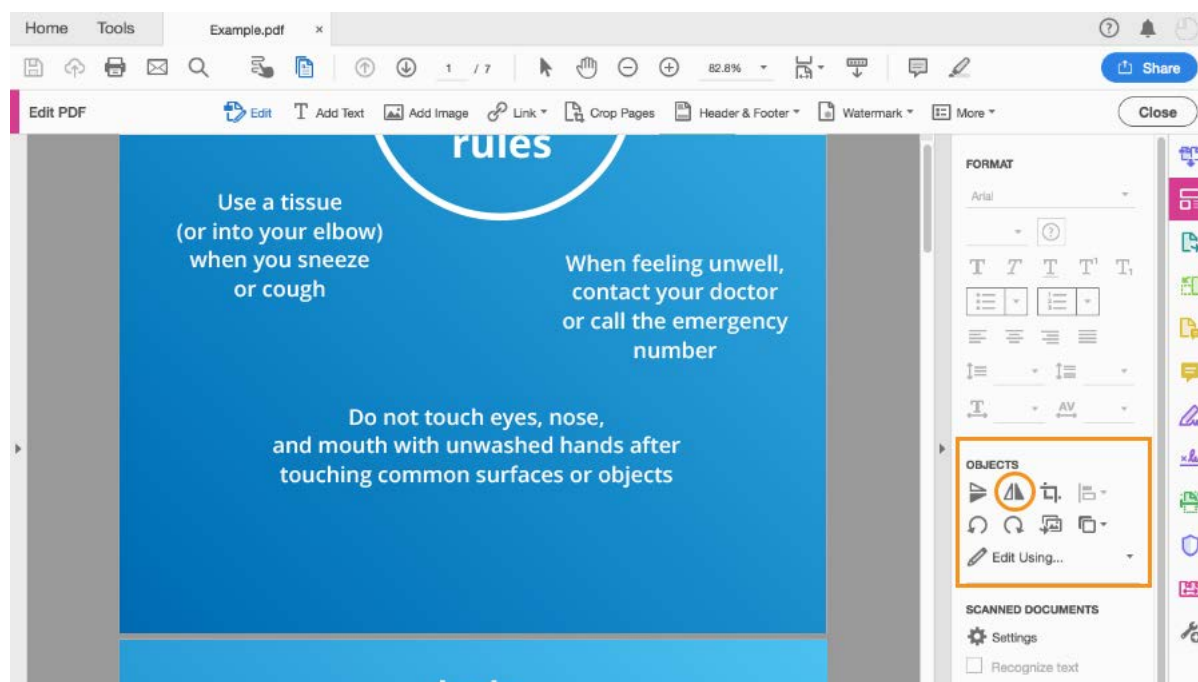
Home Tools Example.pdf ×

1 / 7 82.8% Share

Edit PDF Edit Add Text Add Image Link Crop Pages Header & Footer Watermark More Close

rules

Use a tissue (or into your elbow) when you sneeze or cough

When feeling unwell, contact your doctor or call the emergency number

Do not touch eyes, nose, and mouth with unwashed hands after touching common surfaces or objects

FORMAT

Arial

OBJECTS

Edit Using...

SCANNED DOCUMENTS

Settings

Recognize text